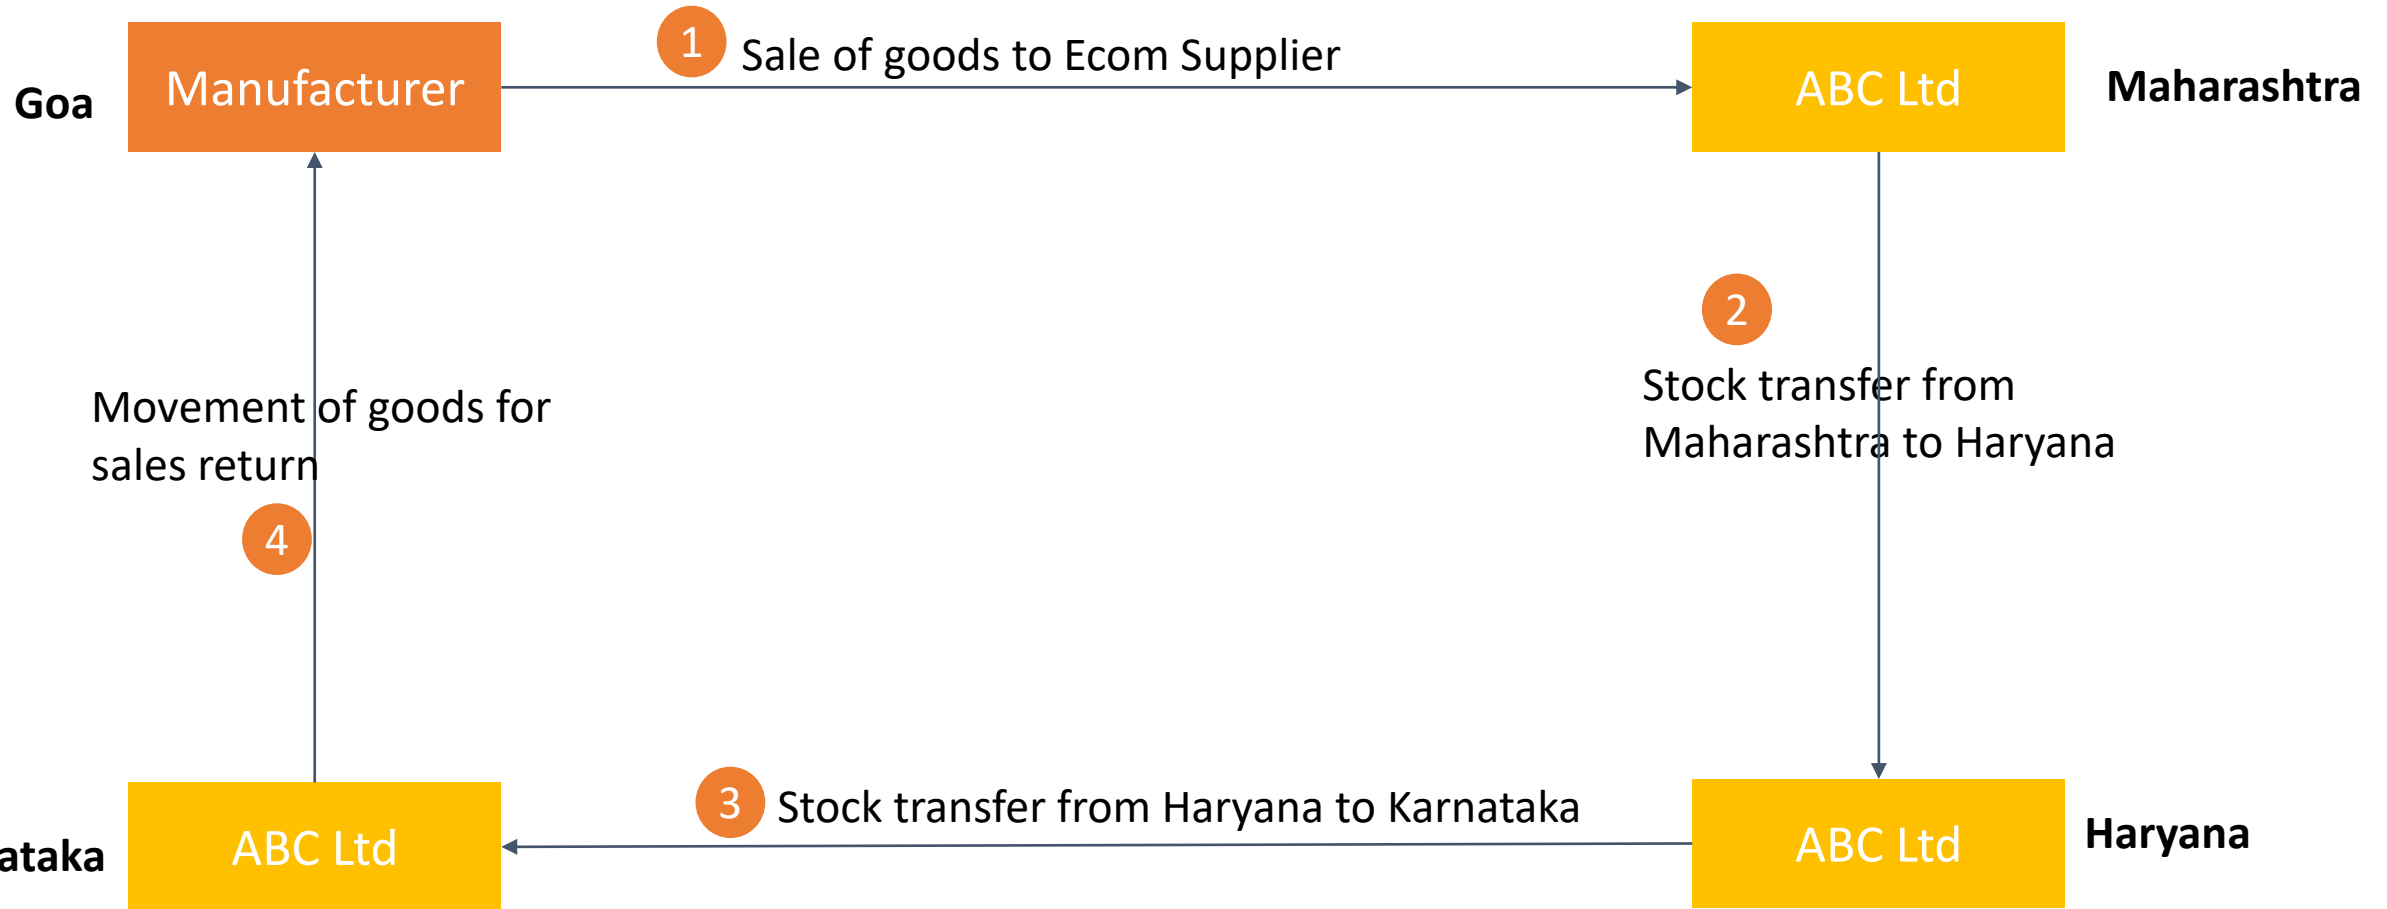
Goa

Manufacturer

1 Sale of goods to Ecom Supplier

ABC Ltd

Maharashtra

2

Stock transfer from Maharashtra to Haryana

Movement of goods for sales return

4

ataka

ABC Ltd

3 Stock transfer from Haryana to Karnataka

ABC Ltd

Haryana